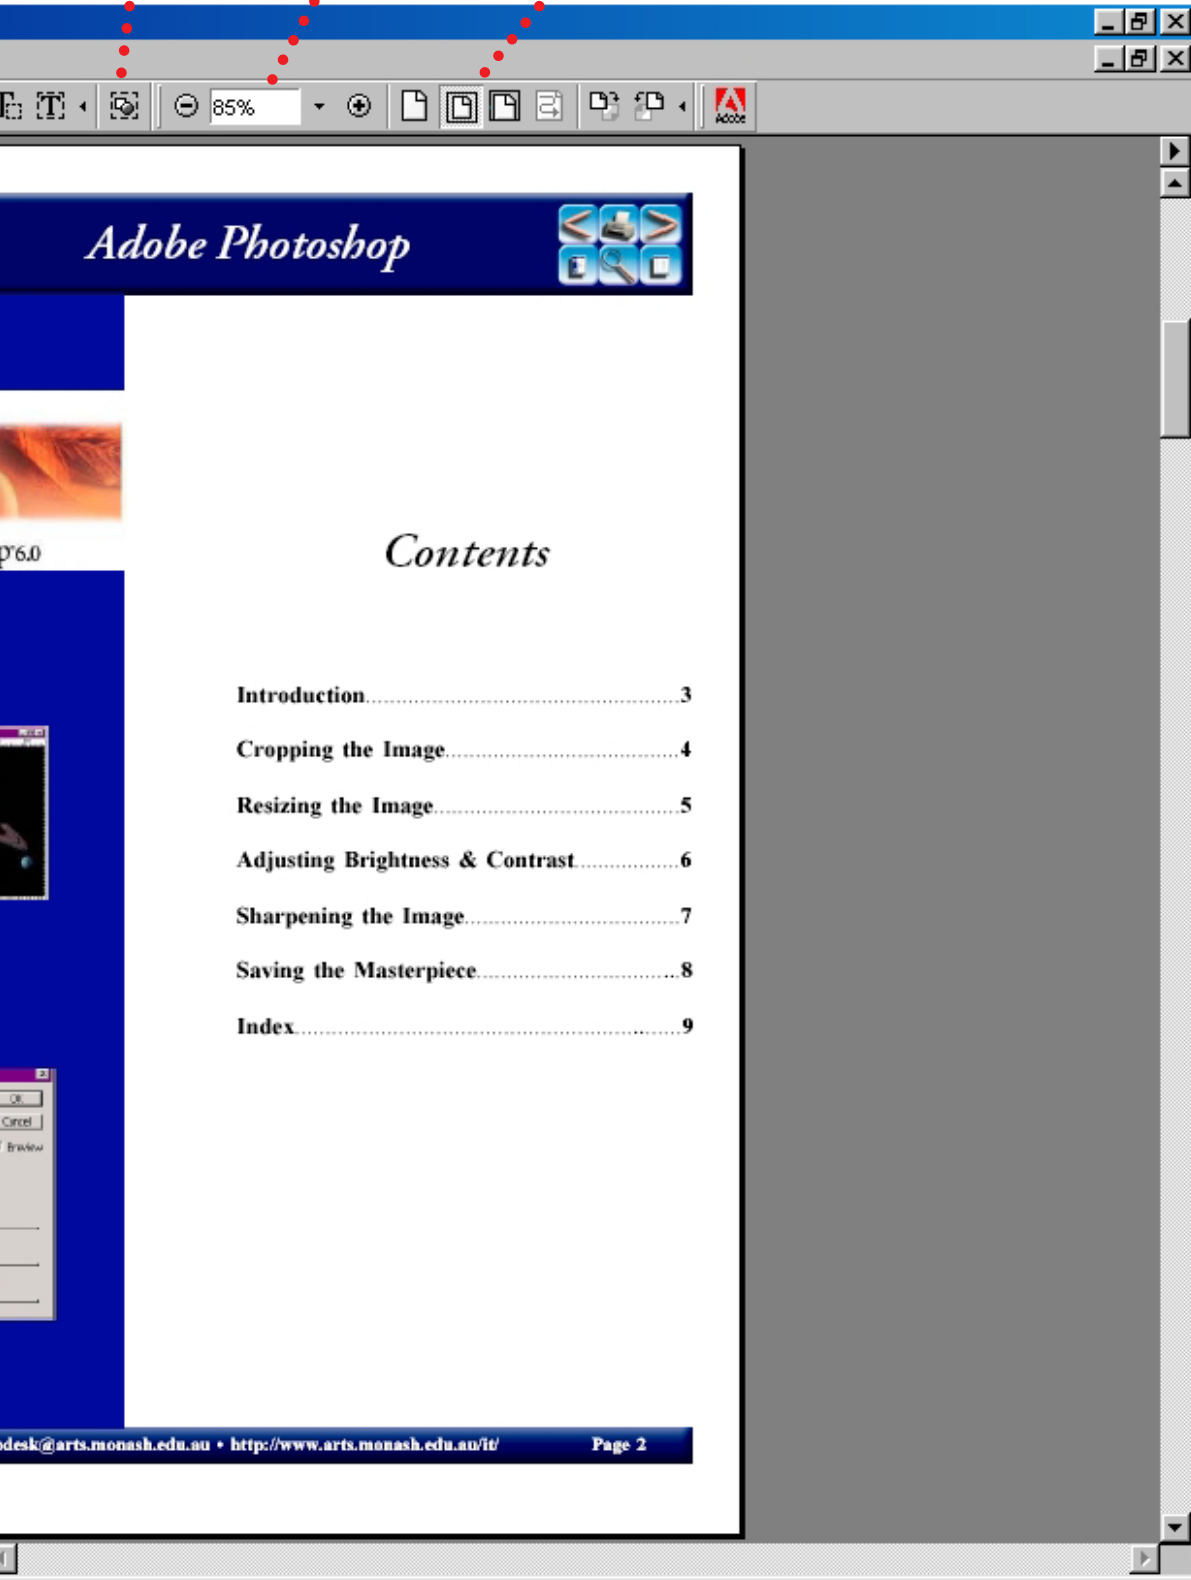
85%

Adobe

Adobe Photoshop

p®6.0

Contents

Introduction 3

Cropping the Image 4

Resizing the Image 5

Adjusting Brightness & Contrast 6

Sharpening the Image 7

Saving the Masterpiece 8

Index 9

OK

Cancel

Preview

desk@arts.monash.edu.au • http://www.arts.monash.edu.au/it/ Page 2